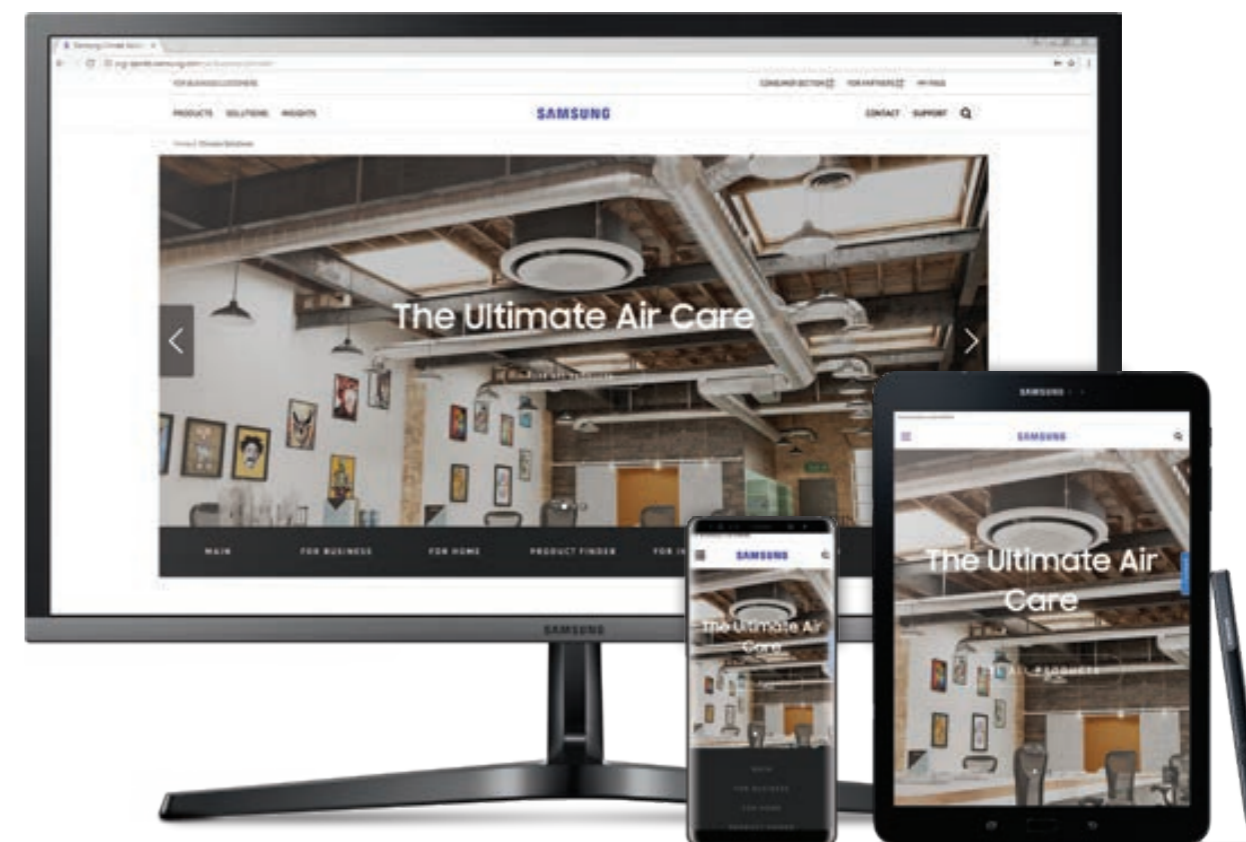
Samsung Climate Solu ×
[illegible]
FOR BUSINESS CUSTOMERS
CONSUMER SECTION FOR PARTNERS MY PAGE
PRODUCTS SOLUTIONS INSIGHTS
SAMSUNG
CONTACT SUPPORT
Home > Climate Solutions
The Ultimate Air Care
MAIN
FOR BUSINESS
FOR HOME
PRODUCT FINDER
FOR IN
SAMSUNG
SAMSUNG
SAMSUNG
The Ultimate Air Care
ALL PRODUCTS
SAMSUNG
The Ultimate Air Care
MAIN
FOR BUSINESS
FOR HOME
PRODUCT FINDER